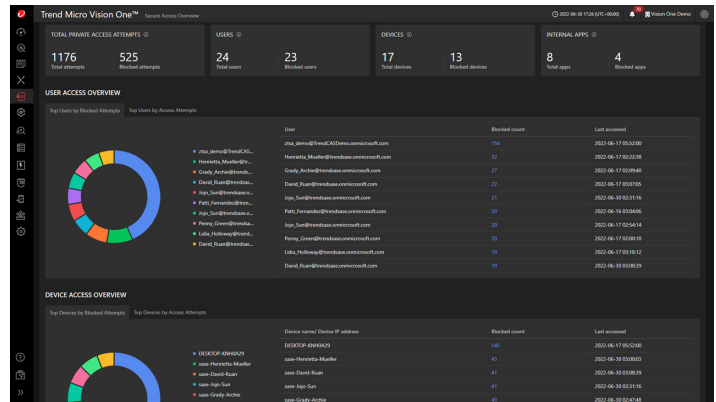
Trend Micro Vision One™ Secure Access Overview

2022-06-30 17:28 (UTC+00:00) 20 Vision One Demo

TOTAL PRIVATE ACCESS ATTEMPTS ⓘ
1176 Total attempts
525 Blocked attempts

USERS ⓘ
24 Total users
23 Blocked users

DEVICES ⓘ
17 Total devices
13 Blocked devices

INTERNAL APPS ⓘ
8 Total apps
4 Blocked apps

USER ACCESS OVERVIEW

Top Users by Blocked Attempts | Top Users by Access Attempts

ztna_demo@TrendCAS...
Henrietta_Mueller@tr...
Grady_Archie@trends...
David_Ruan@trendsas...
Jojo_Sun@trendsase.o...
Patti_Fernandez@tren...
Jojo_Sun@trendsase.o...
Penny_Green@trendsa...
Lidia_Holloway@trend...
David_Ruan@trendsas...

| User | Blocked count | Last accessed |
|---|---|---|
| ztna_demo@TrendCASDemo.onmicrosoft.com | 154 | 2022-06-17 05:52:00 |
| Henrietta_Mueller@trendsase.onmicrosoft.com | 32 | 2022-06-17 02:22:38 |
| Grady_Archie@trendsase.onmicrosoft.com | 27 | 2022-06-17 02:09:40 |
| David_Ruan@trendsase.onmicrosoft.com | 22 | 2022-06-17 03:07:05 |
| Jojo_Sun@trendsase.onmicrosoft.com | 21 | 2022-06-30 02:31:16 |
| Patti_Fernandez@trendsase.onmicrosoft.com | 20 | 2022-06-16 03:04:06 |
| Jojo_Sun@trendsase.onmicrosoft.com | 20 | 2022-06-17 02:54:14 |
| Penny_Green@trendsase.onmicrosoft.com | 20 | 2022-06-17 02:00:18 |
| Lidia_Holloway@trendsase.onmicrosoft.com | 19 | 2022-06-17 03:18:12 |
| David_Ruan@trendsase.onmicrosoft.com | 19 | 2022-06-30 03:08:39 |

DEVICE ACCESS OVERVIEW

Top Devices by Blocked Attempts | Top Devices by Access Attempts

DESKTOP-KNH0A29
sase-Henrietta-Mueller
sase-David-Ruan
sase-Jojo-Sun
sase-Grady-Archie

| Device name/ Device IP address | Blocked count | Last accessed |
|---|---|---|
| DESKTOP-KNH0A29 | 140 | 2022-06-17 05:52:00 |
| sase-Henrietta-Mueller | 43 | 2022-06-30 03:00:03 |
| sase-David-Ruan | 41 | 2022-06-30 03:08:39 |
| sase-Jojo-Sun | 41 | 2022-06-30 02:31:16 |
| sase-Grady-Archie | 40 | 2022-06-30 02:47:48 |